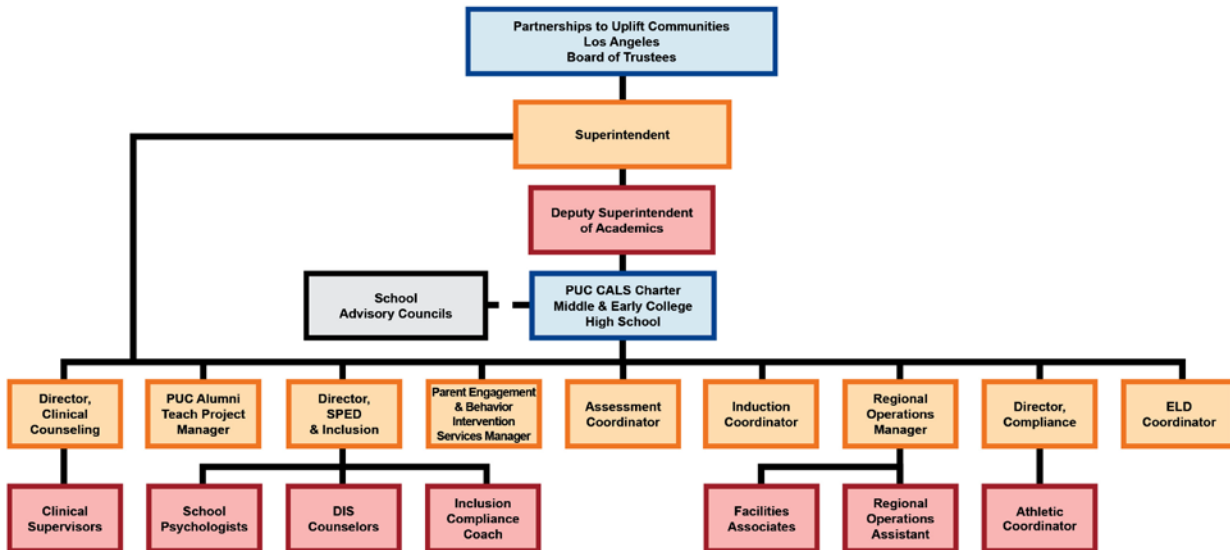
Partnerships to Uplift Communities
Los Angeles
Board of Trustees

Superintendent

Deputy Superintendent of Academics

School Advisory Councils

PUC CALS Charter Middle & Early College High School

Director, Clinical Counseling

PUC Alumni Teach Project Manager

Director, SPED & Inclusion

Parent Engagement & Behavior Intervention Services Manager

Assessment Coordinator

Induction Coordinator

Regional Operations Manager

Director, Compliance

ELD Coordinator

Clinical Supervisors

School Psychologists

DIS Counselors

Inclusion Compliance Coach

Facilities Associates

Regional Operations Assistant

Athletic Coordinator